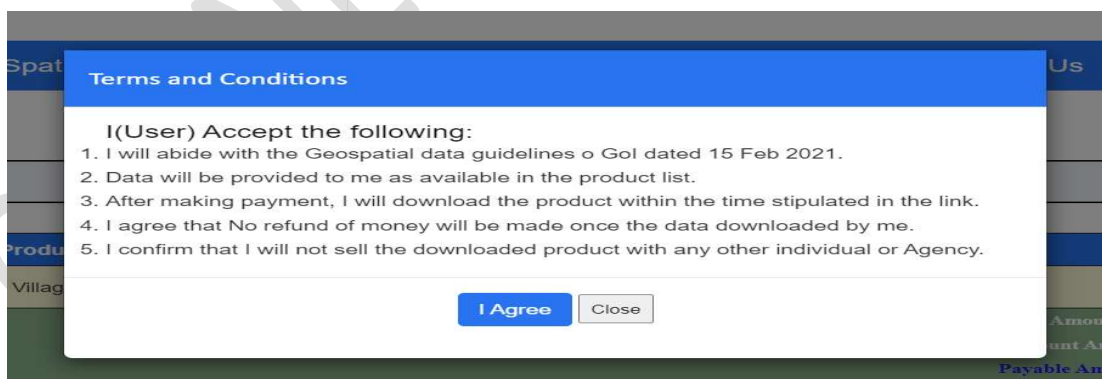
Spat

Us

Terms and Conditions

I(User) Accept the following:

1. I will abide with the Geospatial data guidelines o GoI dated 15 Feb 2021.
2. Data will be provided to me as available in the product list.
3. After making payment, I will download the product within the time stipulated in the link.
4. I agree that No refund of money will be made once the data downloaded by me.
5. I confirm that I will not sell the downloaded product with any other individual or Agency.

I Agree

Close

Produ

Villag

Amou

unt A

Payable An